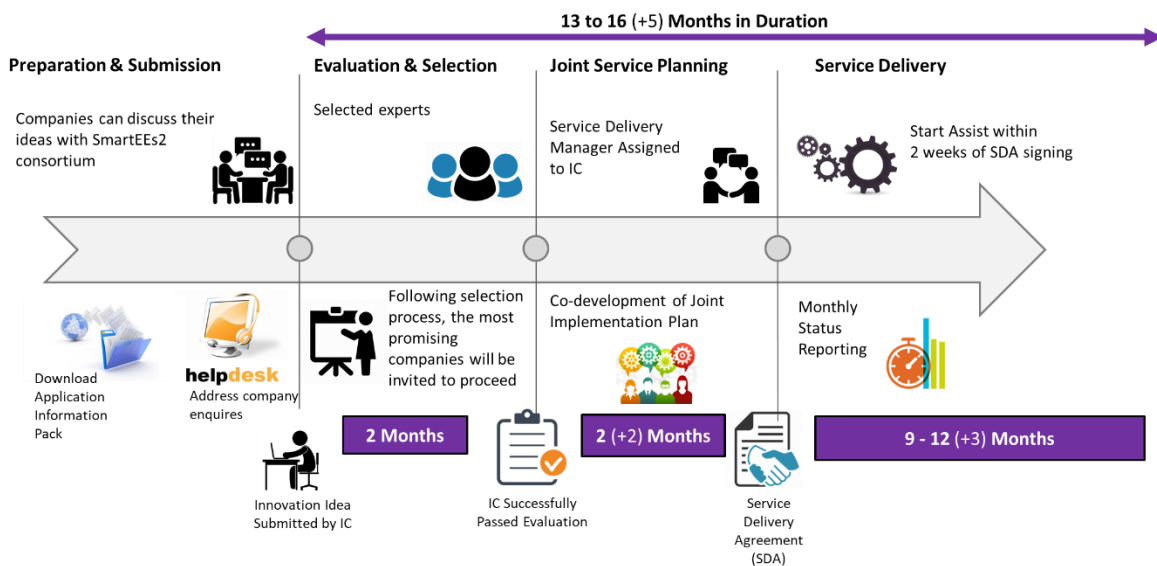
13 to 16 (+5) Months in Duration

Preparation & Submission

Companies can discuss their ideas with SmartEEs2 consortium

Download Application Information Pack

helpdesk

Address company enquires

Innovation Idea Submitted by IC

Evaluation & Selection

Selected experts

Following selection process, the most promising companies will be invited to proceed

2 Months

IC Successfully Passed Evaluation

Joint Service Planning

Service Delivery Manager Assigned to IC

Co-development of Joint Implementation Plan

2 (+2) Months

Service Delivery Agreement (SDA)

Service Delivery

Start Assist within 2 weeks of SDA signing

Monthly Status Reporting

9 - 12 (+3) Months